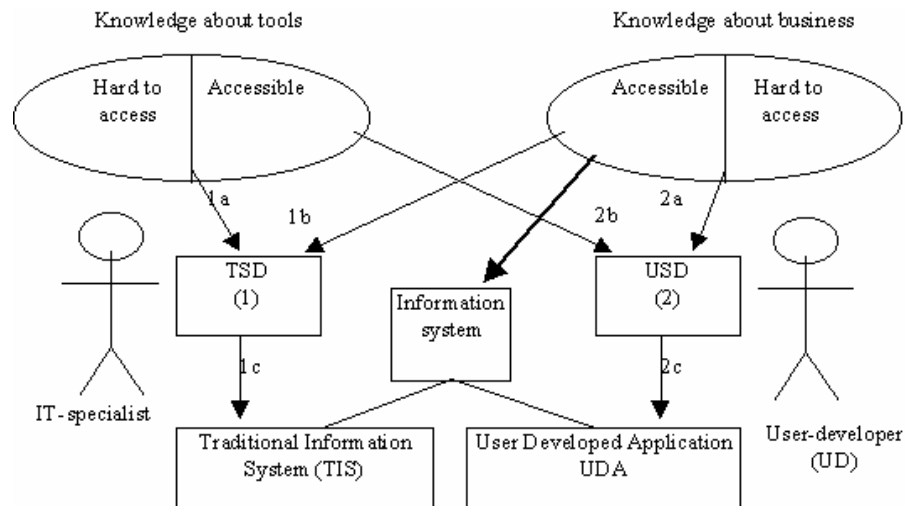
Knowledge about tools

Knowledge about business

Hard to access

Accessible

Accessible

Hard to access

1a

1b

2b

2a

TSD (1)

Information system

USD (2)

1c

2c

IT-specialist

Traditional Information System (TIS)

User Developed Application UDA

User-developer (UD)